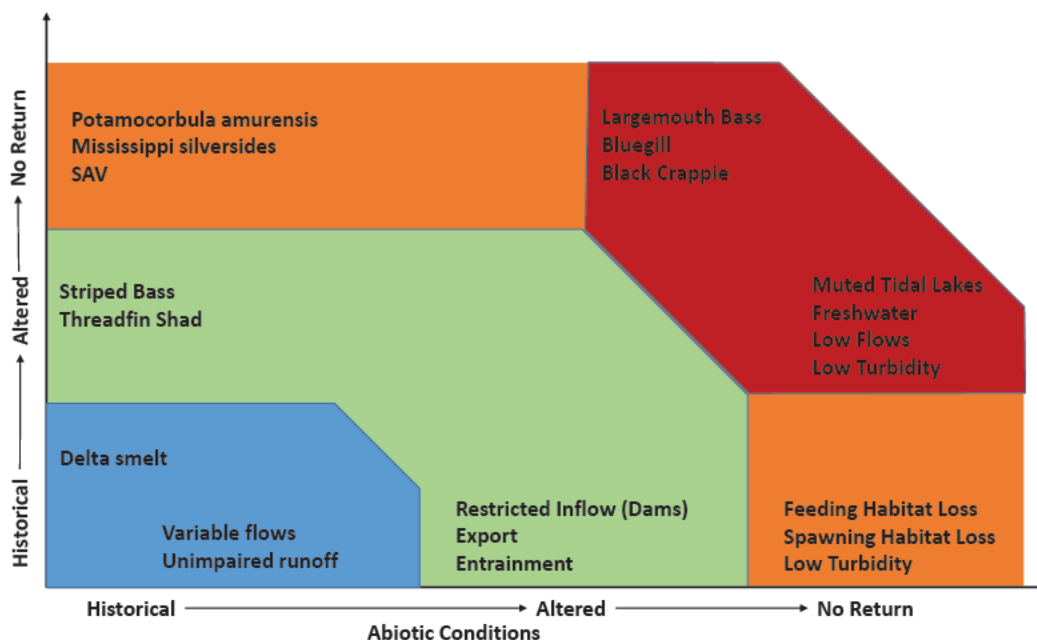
Historical ⟶ Altered ⟶ No Return

Potamocorbula amurensis
Mississippi silversides
SAV

Largemouth Bass
Bluegill
Black Crappie

Striped Bass
Threadfin Shad

Muted Tidal Lakes
Freshwater
Low Flows
Low Turbidity

Delta smelt

Variable flows
Unimpaired runoff

Restricted Inflow (Dams)
Export
Entrainment

Feeding Habitat Loss
Spawning Habitat Loss
Low Turbidity

Historical ⟶ Altered ⟶ No Return
Abiotic Conditions